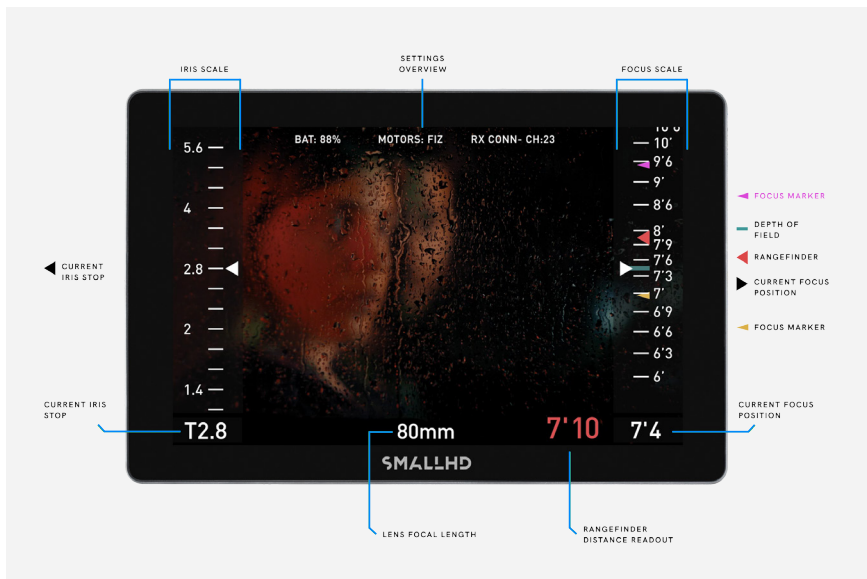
SETTINGS OVERVIEW

IRIS SCALE

FOCUS SCALE

BAT: 88%

MOTORS: FIZ

RX CONN- CH:23

5.6

4

2.8

2

1.4

10'6

10'

9'6

9'

8'6

8'

7'9

7'6

7'3

7'

6'9

6'6

6'3

6'

FOCUS MARKER

DEPTH OF FIELD

RANGEFINDER

CURRENT FOCUS POSITION

FOCUS MARKER

CURRENT IRIS STOP

CURRENT IRIS STOP

T2.8

80mm

7'10

7'4

CURRENT FOCUS POSITION

SMALLHD

LENS FOCAL LENGTH

RANGEFINDER DISTANCE READOUT